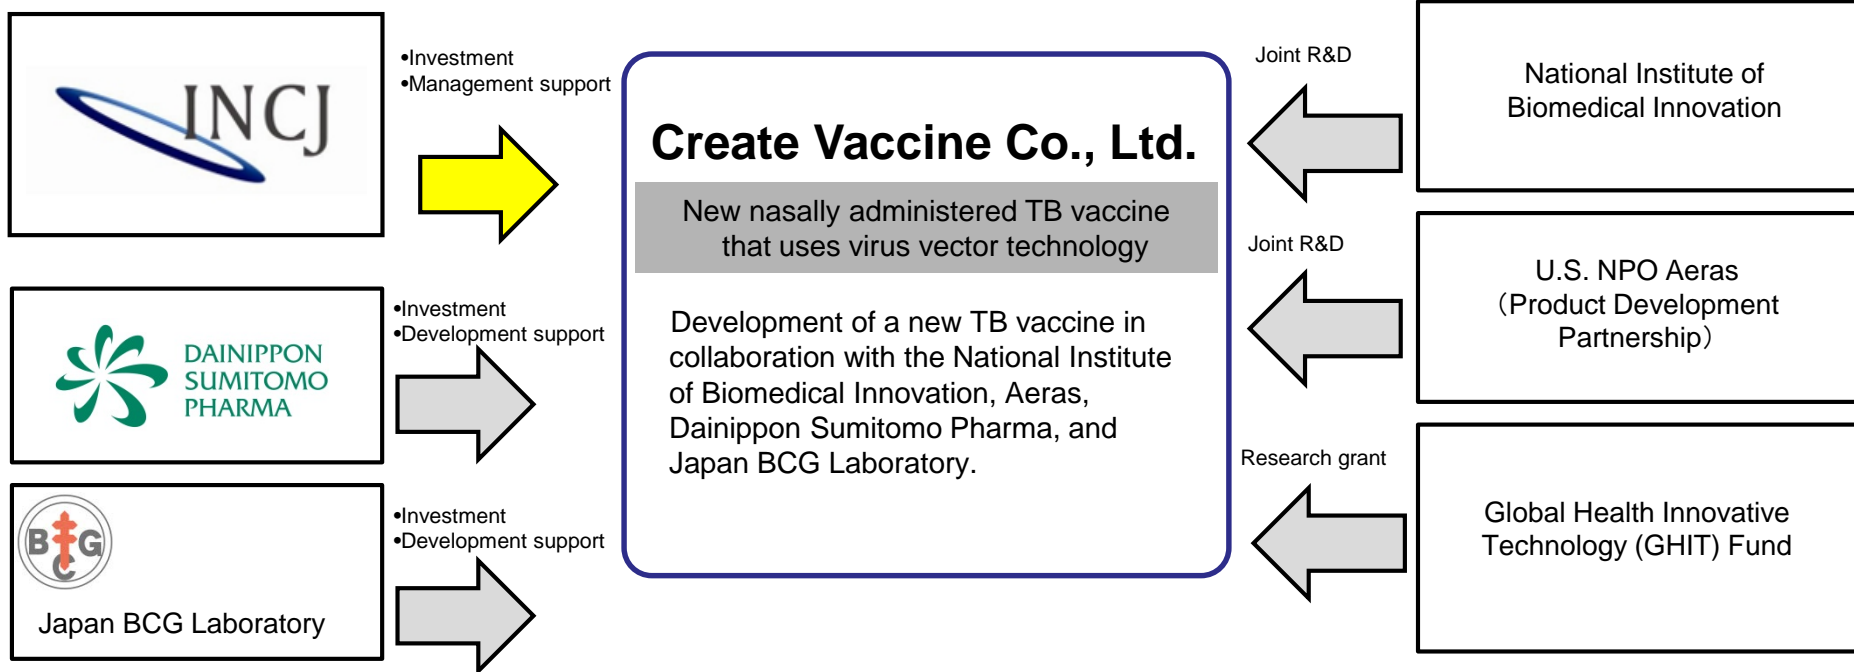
INCJ

•Investment
•Management support

Create Vaccine Co., Ltd.

New nasally administered TB vaccine that uses virus vector technology

Development of a new TB vaccine in collaboration with the National Institute of Biomedical Innovation, Aeras, Dainippon Sumitomo Pharma, and Japan BCG Laboratory.

Joint R&D

National Institute of Biomedical Innovation

DAINIPPON SUMITOMO PHARMA

•Investment
•Development support

Joint R&D

U.S. NPO Aeras (Product Development Partnership)

BCG

Japan BCG Laboratory

•Investment
•Development support

Research grant

Global Health Innovative Technology (GHIT) Fund